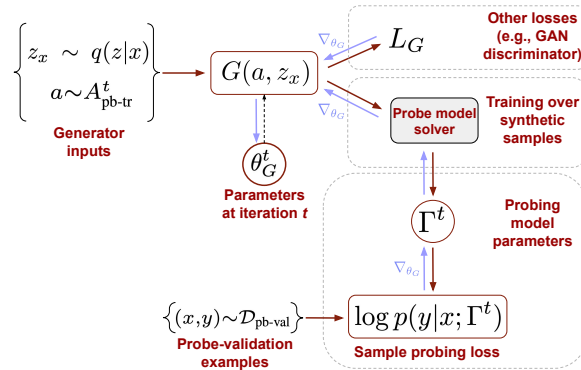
$\left\{ \begin{matrix} z_x \sim q(z|x) \\ a \sim A^t_{\text{pb-tr}} \end{matrix} \right\}$

Generator inputs

$G(a, z_x)$

$\theta^t_G$

Parameters at iteration *t*

$\nabla_{\theta_G}$

$L_G$

Other losses (e.g., GAN discriminator)

$\nabla_{\theta_G}$

Probe model solver

Training over synthetic samples

$\Gamma^t$

Probing model parameters

$\nabla_{\theta_G}$

$\left\{(x,y) \sim \mathcal{D}_{\text{pb-val}}\right\}$

Probe-validation examples

$\log p(y|x; \Gamma^t)$

Sample probing loss